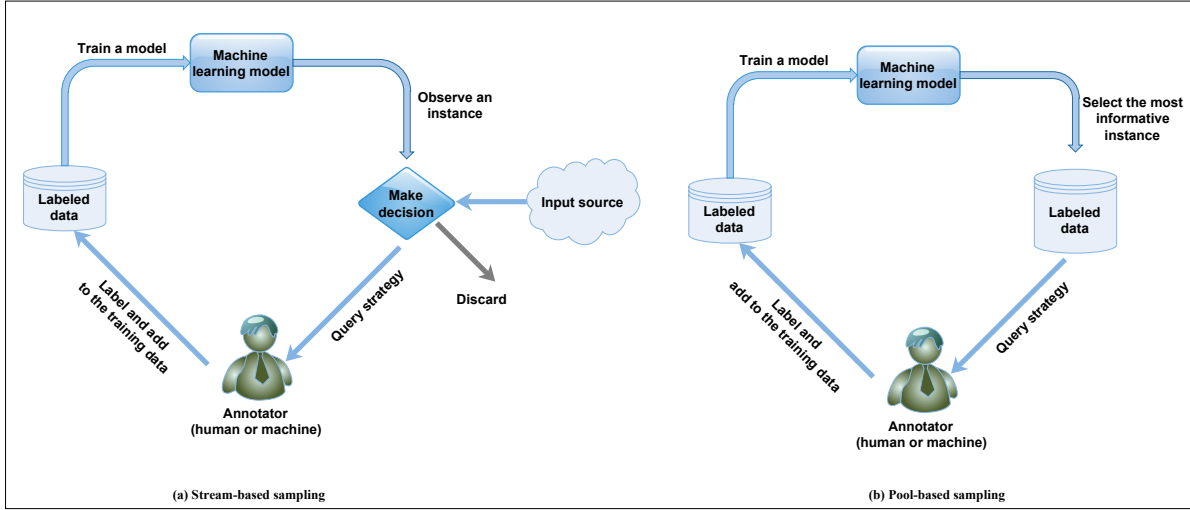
Train a model

Machine learning model

Observe an instance

Labeled data

Make decision

Input source

Discard

Label and add to the training data

Query strategy

Annotator (human or machine)

(a) Stream-based sampling

Train a model

Machine learning model

Select the most informative instance

Labeled data

Labeled data

Label and add to the training data

Query strategy

Annotator (human or machine)

(b) Pool-based sampling